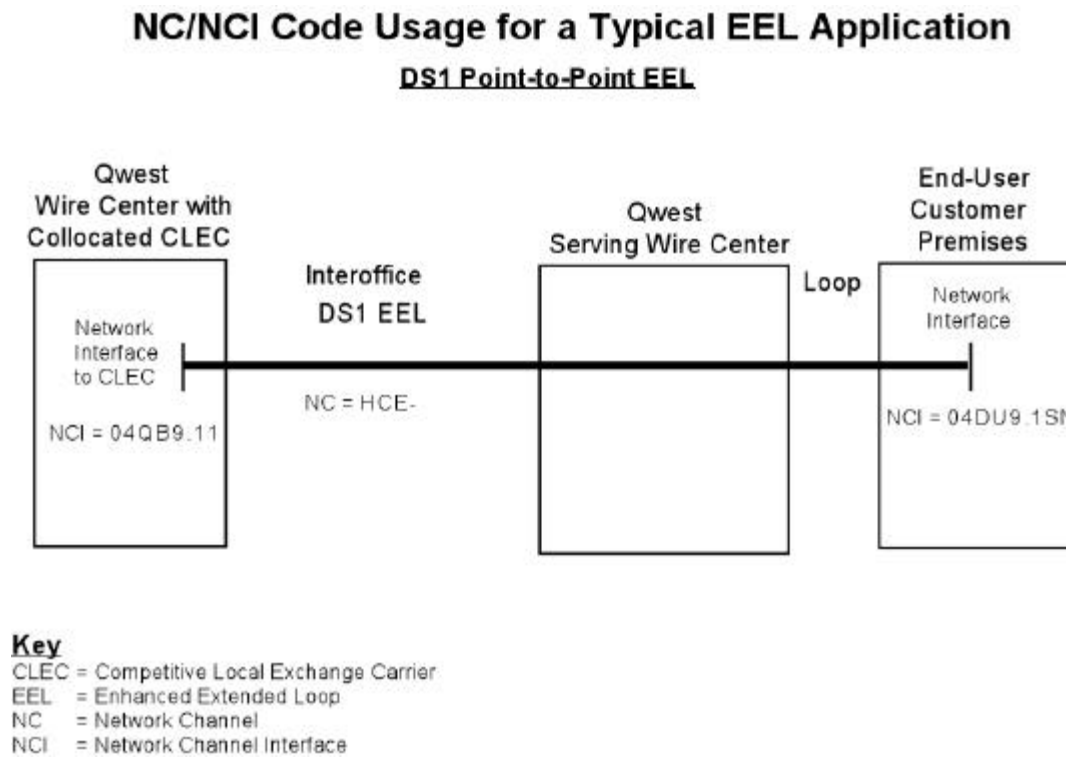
NC/NCI Code Usage for a Typical EEL Application

DS1 Point-to-Point EEL

Qwest Wire Center with Collocated CLEC

Network Interface to CLEC

NCI = 04QB9.11

Interoffice DS1 EEL

NC = HCE-

Qwest Serving Wire Center

Loop

End-User Customer Premises

Network Interface

NCI = 04DU9.1SN

Key
CLEC = Competitive Local Exchange Carrier
EEL = Enhanced Extended Loop
NC = Network Channel
NCI = Network Channel Interface